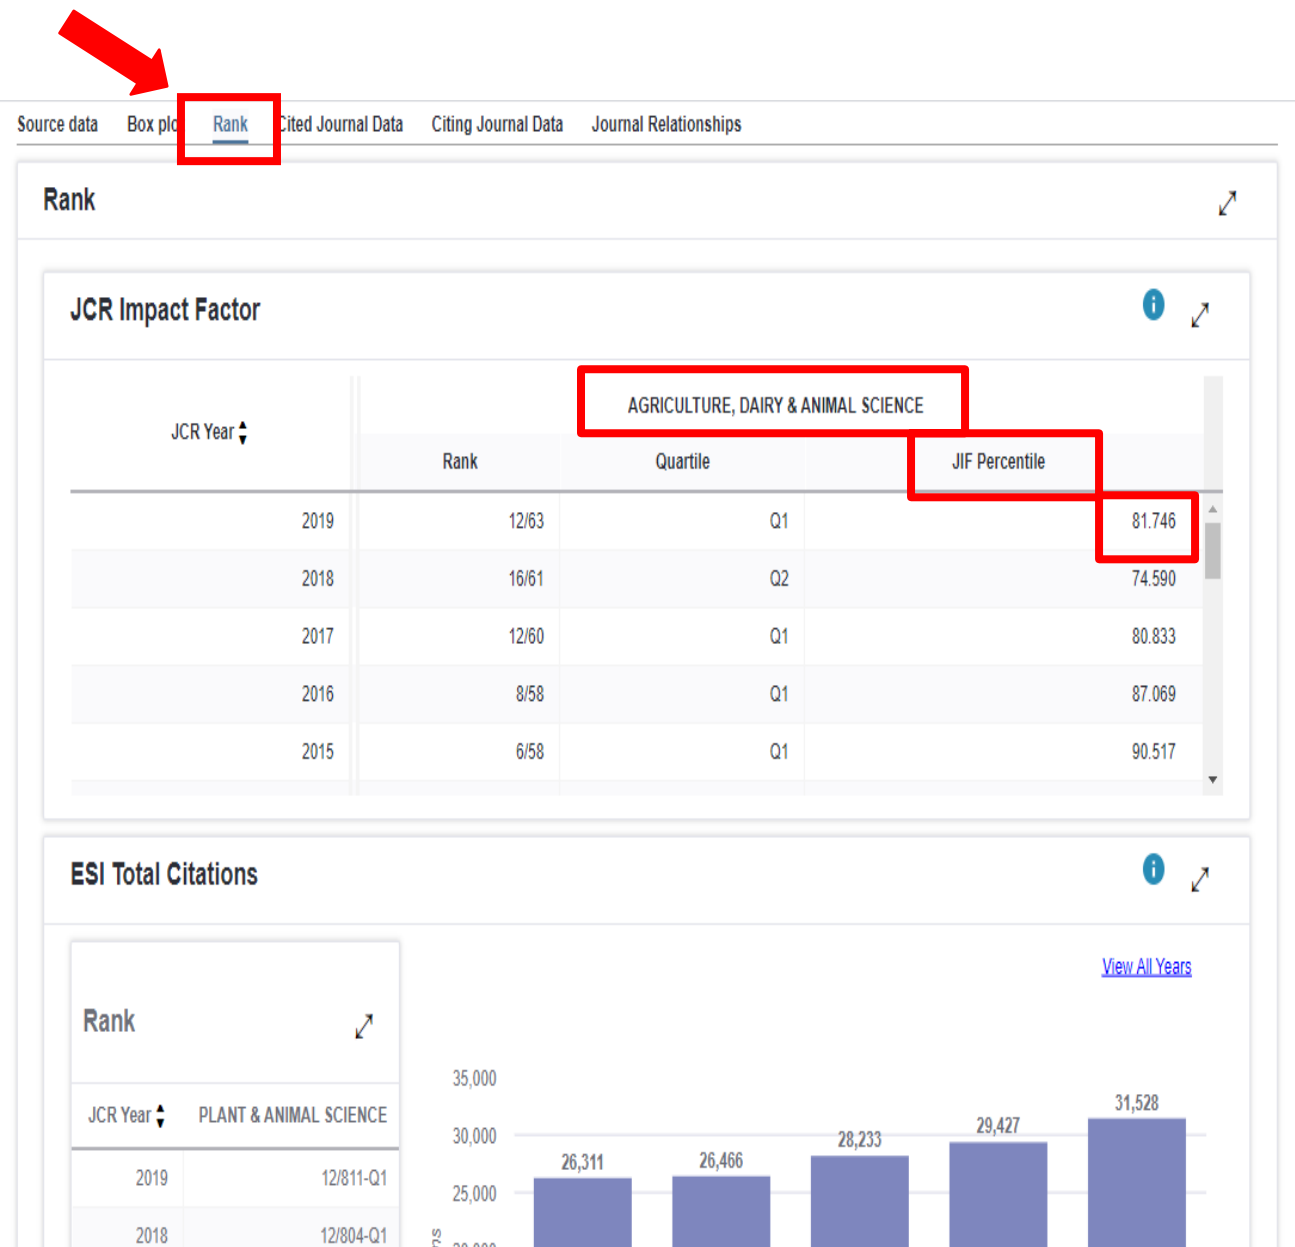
Source data Box plo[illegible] Rank Cited Journal Data Citing Journal Data Journal Relationships

Rank

JCR Impact Factor

| JCR Year | AGRICULTURE, DAIRY & ANIMAL SCIENCE | | |
|---|---|---|---|
| | Rank | Quartile | JIF Percentile |
| 2019 | 12/63 | Q1 | 81.746 |
| 2018 | 16/61 | Q2 | 74.590 |
| 2017 | 12/60 | Q1 | 80.833 |
| 2016 | 8/58 | Q1 | 87.069 |
| 2015 | 6/58 | Q1 | 90.517 |

ESI Total Citations

Rank

| JCR Year | PLANT & ANIMAL SCIENCE |
|---|---|
| 2019 | 12/811-Q1 |
| 2018 | 12/804-Q1 |

View All Years

35,000
30,000
25,000
26,311
26,466
28,233
29,427
31,528